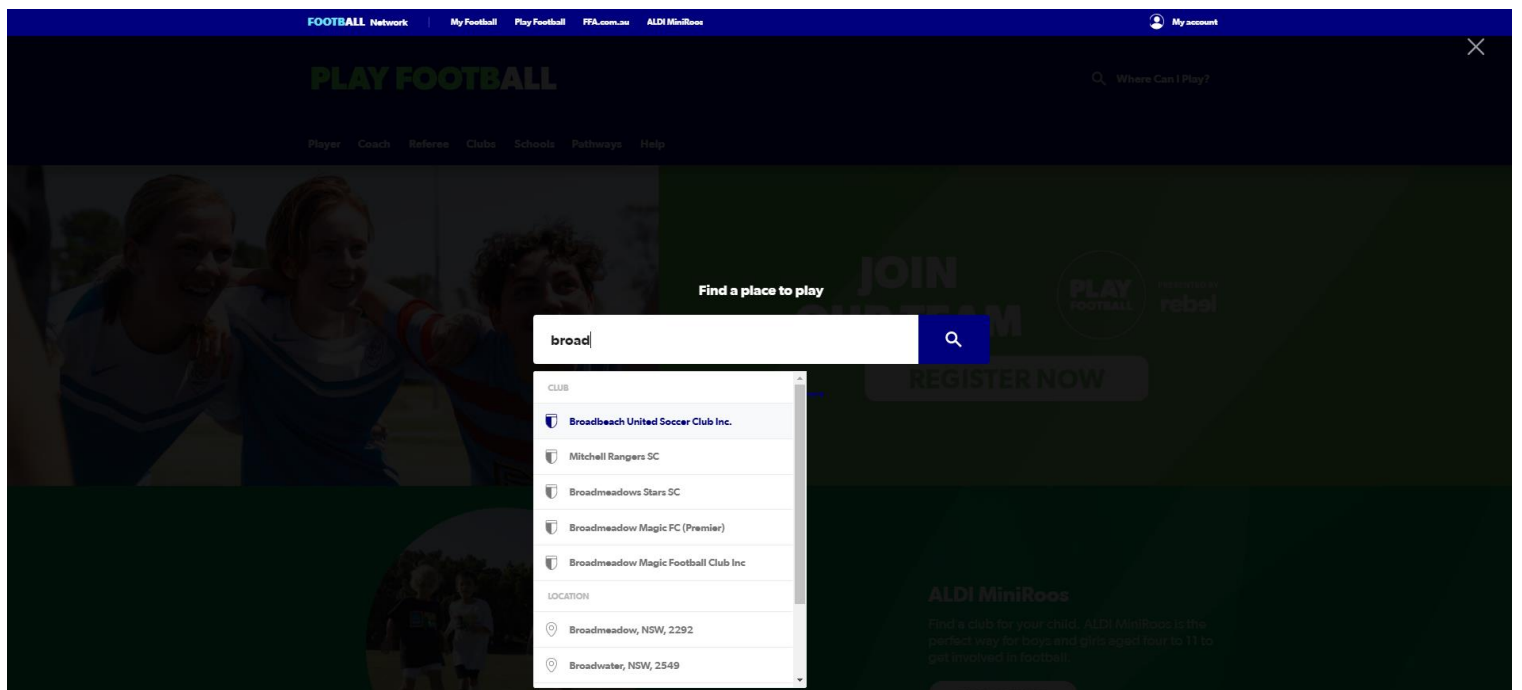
FOOTBALL Network | My Football Play Football FFA.com.au ALDI MiniRoos

My account

PLAY FOOTBALL

Where Can I Play?

Player Coach Referee Clubs Schools Pathways Help

JOIN

PLAY FOOTBALL

rebel

REGISTER NOW

Find a place to play

broad

CLUB

Broadbeach United Soccer Club Inc.

Mitchell Rangers SC

Broadmeadows Stars SC

Broadmeadow Magic FC (Premier)

Broadmeadow Magic Football Club Inc

LOCATION

Broadmeadow, NSW, 2292

Broadwater, NSW, 2549

ALDI MiniRoos

Find a club for your child. ALDI MiniRoos is the perfect way for boys and girls aged four to 11 to get involved in football.